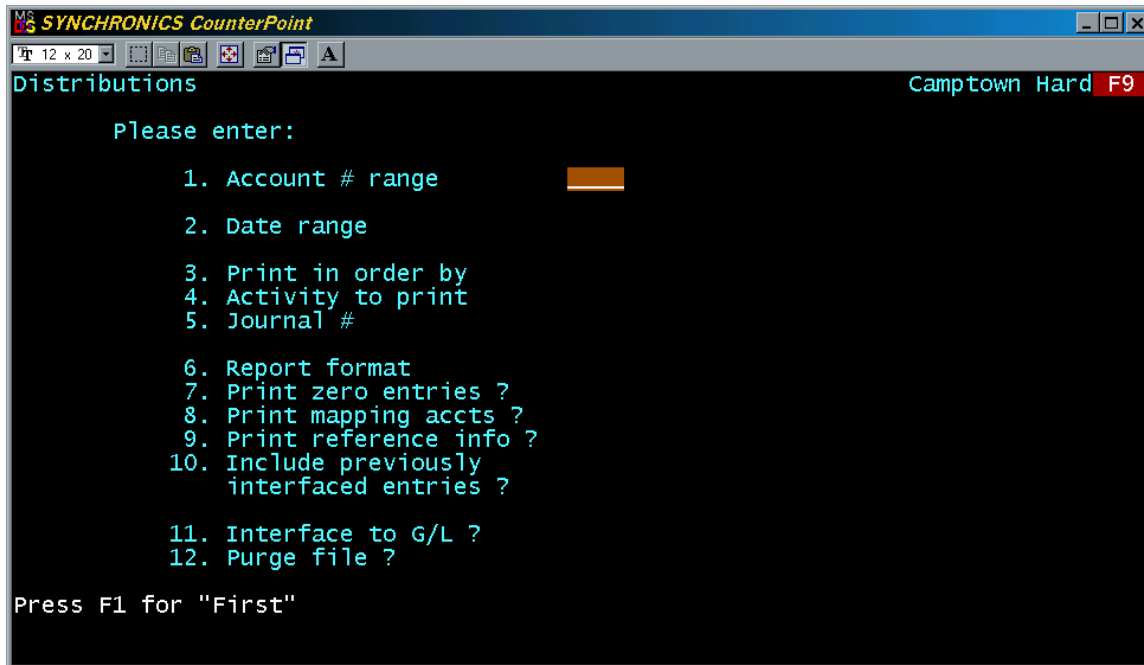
MS DOS SYNCHRONICS CounterPoint

12 x 20 A

Distributions Camptown Hard F9

Please enter:

1. Account # range

2. Date range

3. Print in order by
4. Activity to print
5. Journal #

6. Report format
7. Print zero entries ?
8. Print mapping accts ?
9. Print reference info ?
10. Include previously interfaced entries ?

11. Interface to G/L ?
12. Purge file ?

Press F1 for "First"